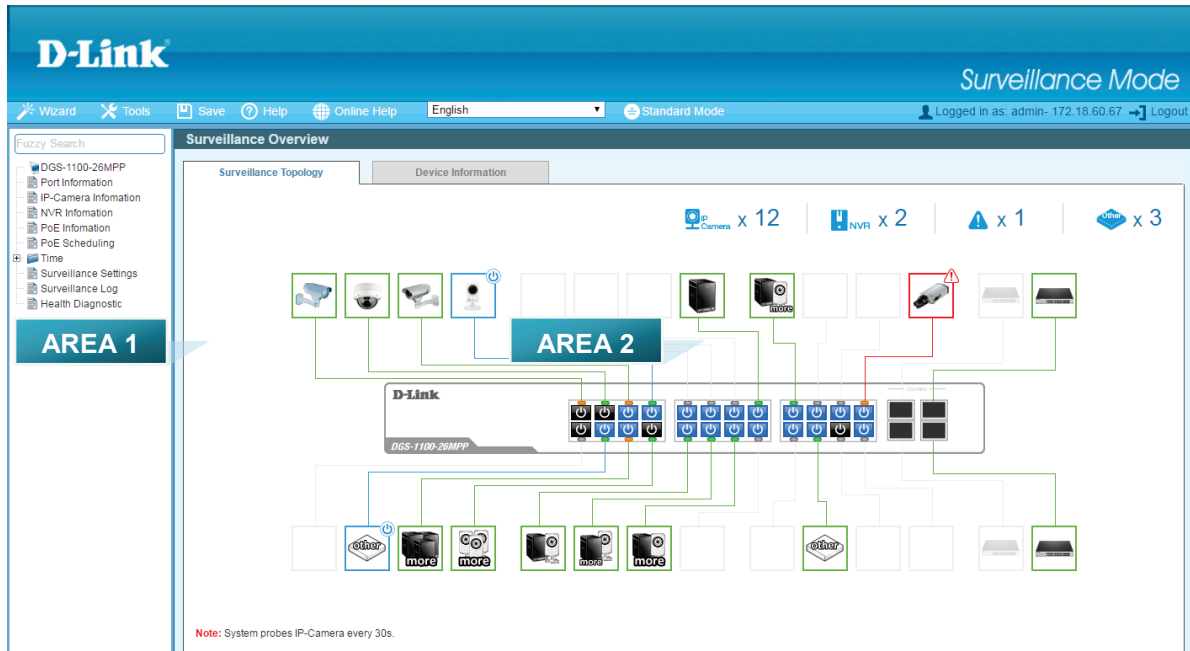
D-Link

Surveillance Mode

Wizard Tools Save Help Online Help English Standard Mode Logged in as: admin- 172.18.60.67 Logout

Fuzzy Search

DGS-1100-26MPP
Port Information
IP-Camera Infomation
NVR Infomation
PoE Infomation
PoE Scheduling
Time
Surveillance Settings
Surveillance Log
Health Diagnostic

AREA 1

Surveillance Overview

Surveillance Topology | Device Information

IP Camera x 12 NVR x 2 x 1 Other x 3

AREA 2

more

D-Link

DGS-1100-26MPP

other more more more more more other

Note: System probes IP-Camera every 30s.